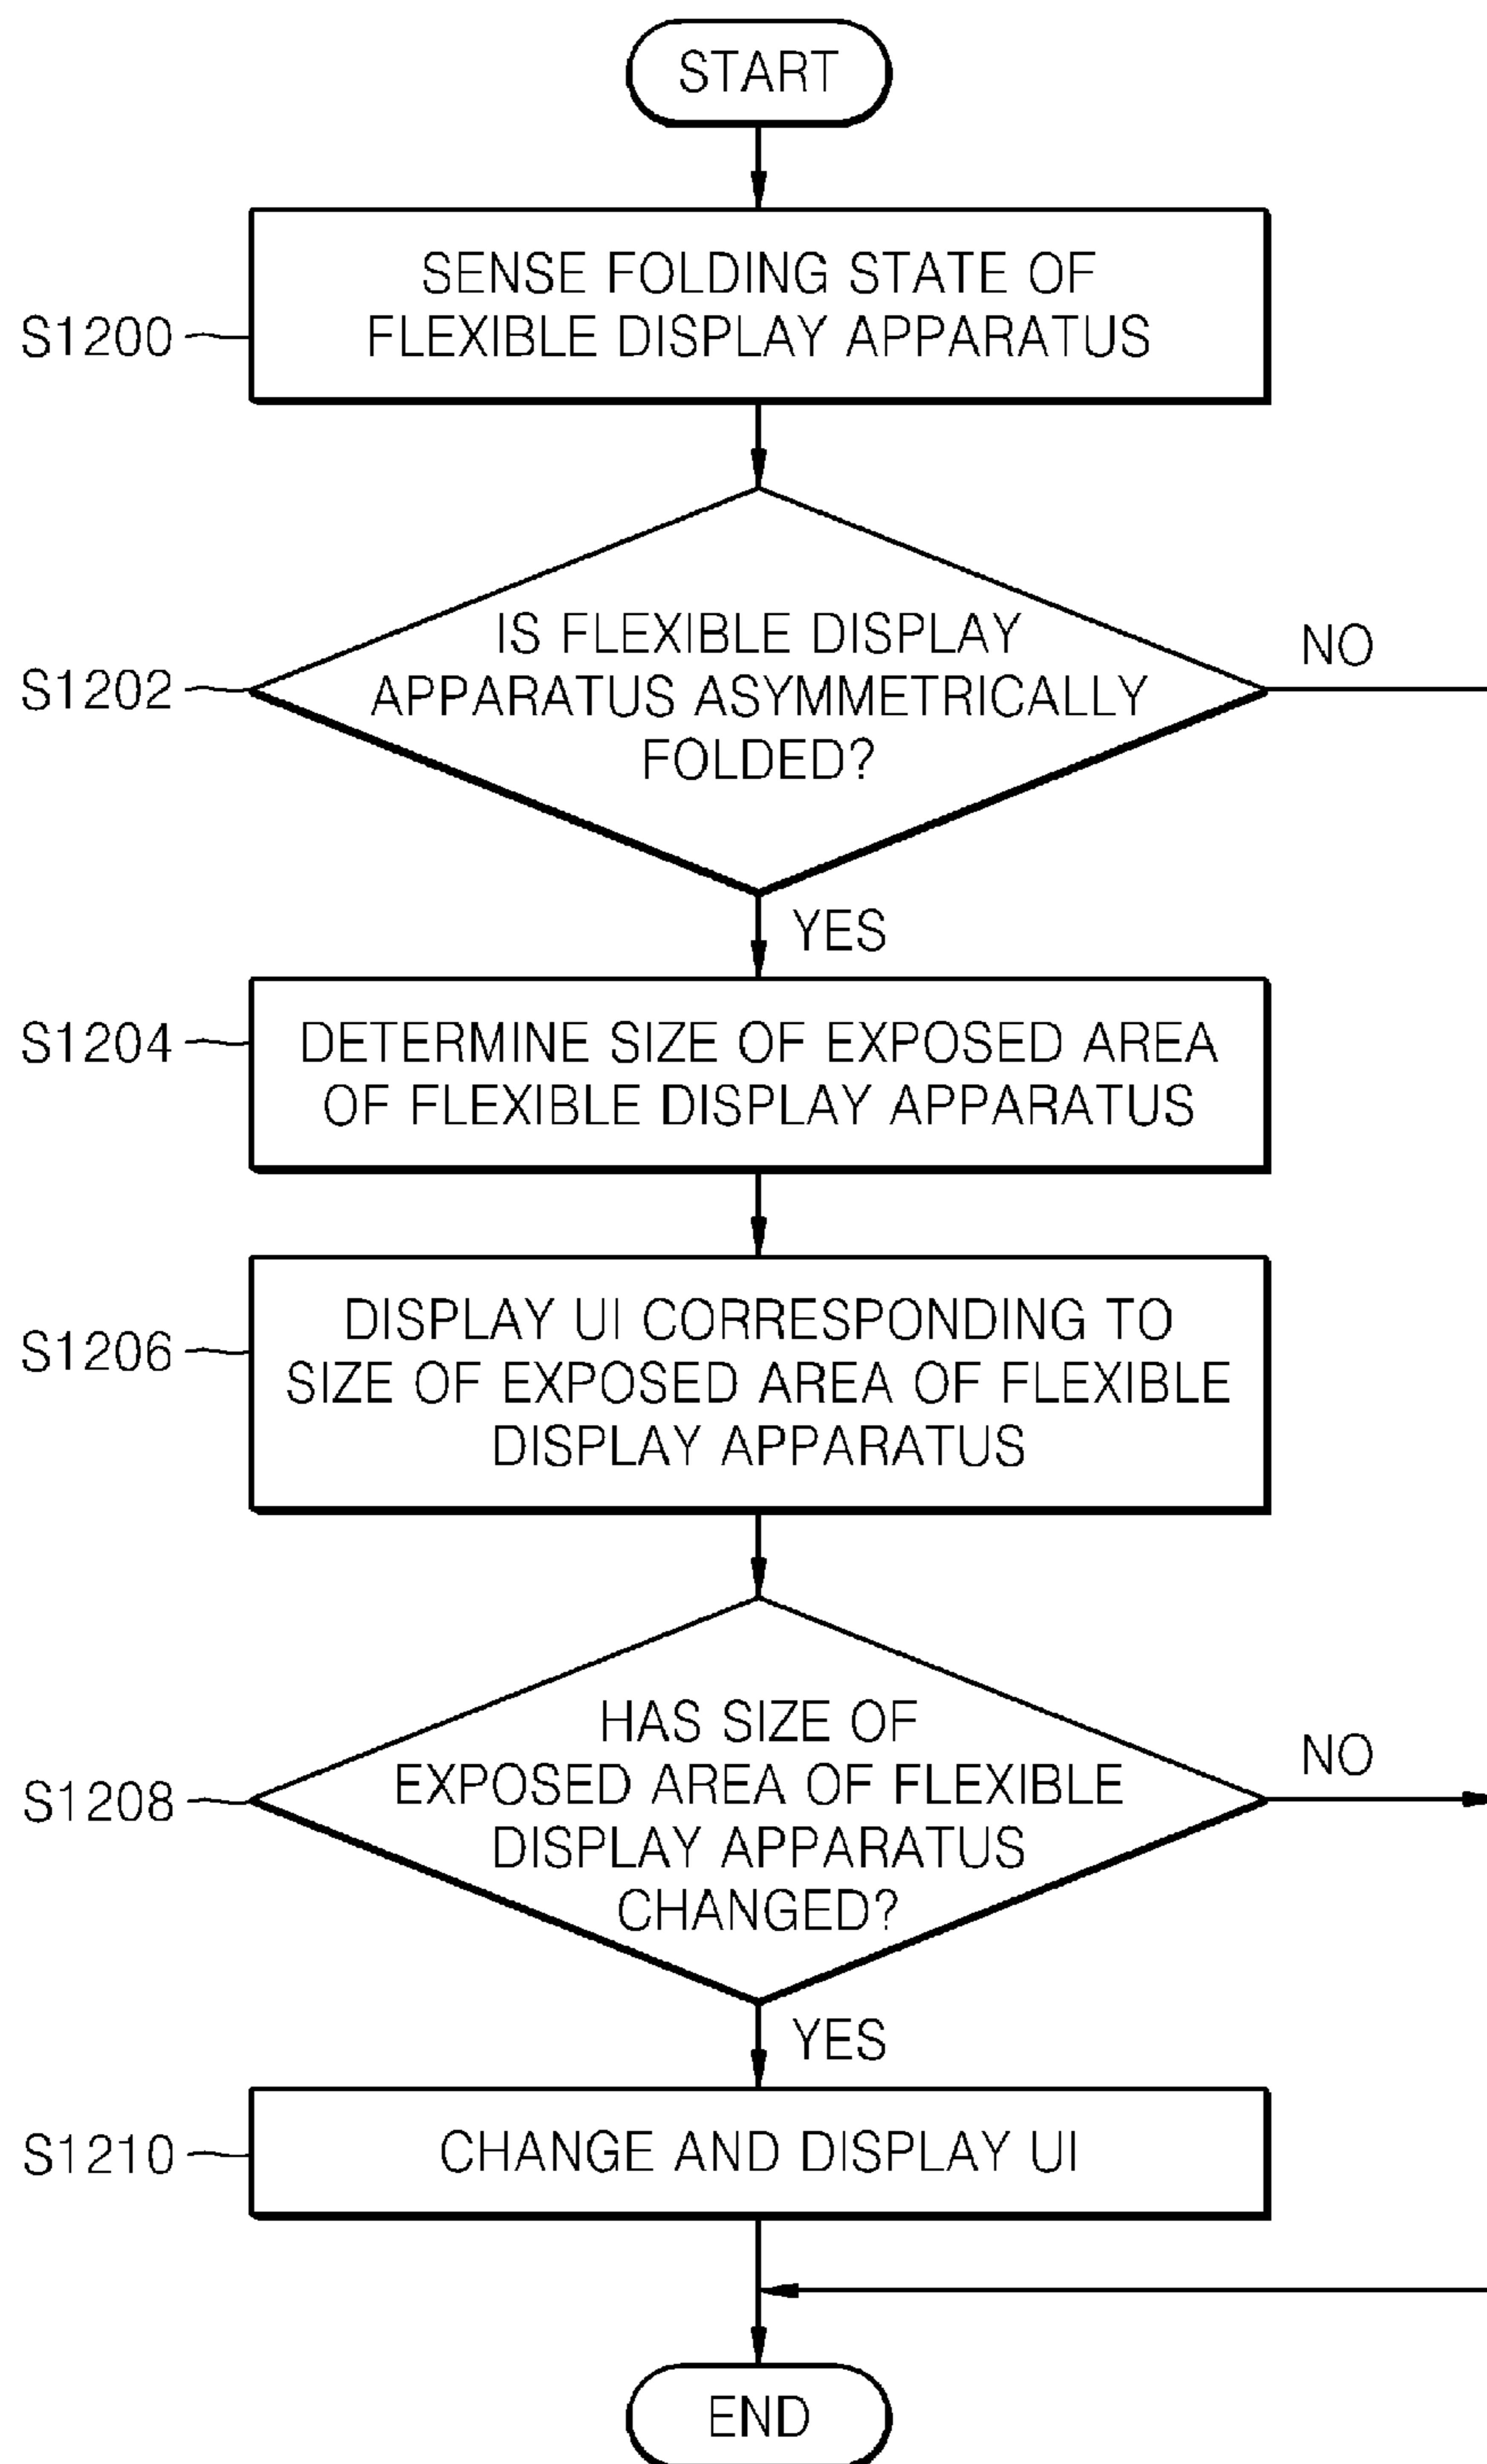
START

S1200
SENSE FOLDING STATE OF FLEXIBLE DISPLAY APPARATUS

S1202
IS FLEXIBLE DISPLAY APPARATUS ASYMMETRICALLY FOLDED?

NO

YES

S1204
DETERMINE SIZE OF EXPOSED AREA OF FLEXIBLE DISPLAY APPARATUS

S1206
DISPLAY UI CORRESPONDING TO SIZE OF EXPOSED AREA OF FLEXIBLE DISPLAY APPARATUS

S1208
HAS SIZE OF EXPOSED AREA OF FLEXIBLE DISPLAY APPARATUS CHANGED?

NO

YES

S1210
CHANGE AND DISPLAY UI

END